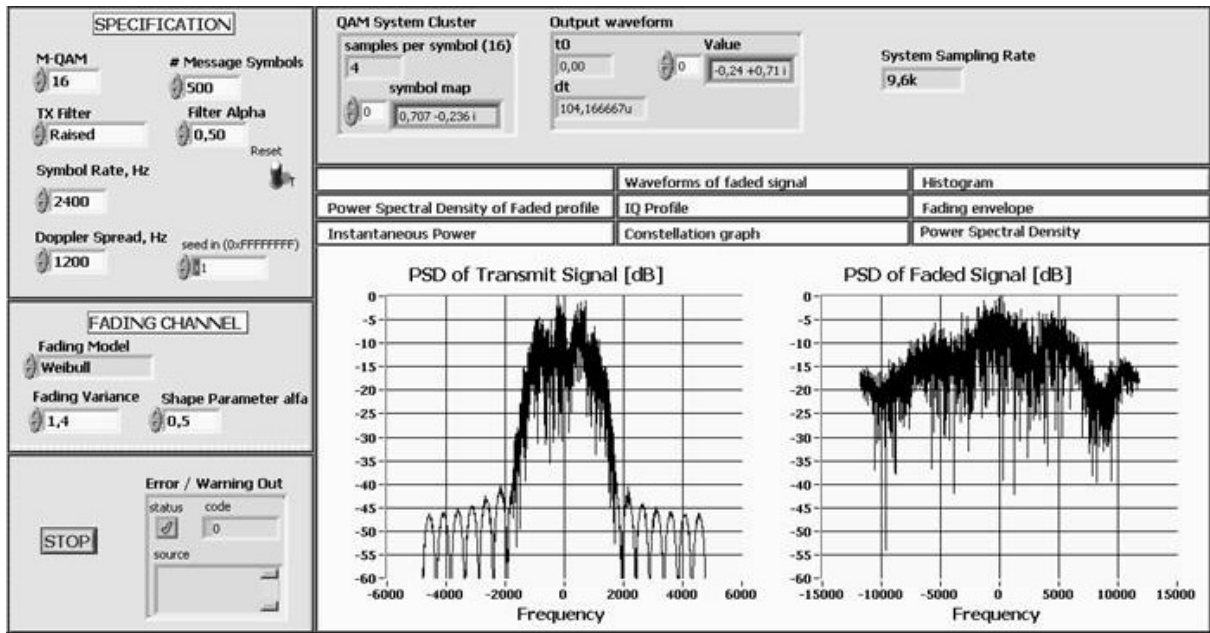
SPECIFICATION

M-QAM
16

# Message Symbols
500

TX Filter
Raised

Filter Alpha
0,50

Reset

Symbol Rate, Hz
2400

Doppler Spread, Hz
1200

seed in (0xFFFFFFFF)
1

FADING CHANNEL

Fading Model
Weibull

Fading Variance
1,4

Shape Parameter alfa
0,5

Error / Warning Out
status
code
0
source

STOP

QAM System Cluster
samples per symbol (16)
4
symbol map
0
0,707 -0,236 i

Output waveform
t0
0,00
dt
104,166667u
Value
0
-0,24 +0,71 i

System Sampling Rate
9,6k

| | Waveforms of faded signal | Histogram |
|---|---|---|
| Power Spectral Density of Faded profile | IQ Profile | Fading envelope |
| Instantaneous Power | Constellation graph | Power Spectral Density |

PSD of Transmit Signal [dB]
0
-5
-10
-15
-20
-25
-30
-35
-40
-45
-50
-55
-60
-6000 -4000 -2000 0 2000 4000 6000
Frequency

PSD of Faded Signal [dB]
0
-5
-10
-15
-20
-25
-30
-35
-40
-45
-50
-55
-60
-15000 -10000 -5000 0 5000 10000 15000
Frequency